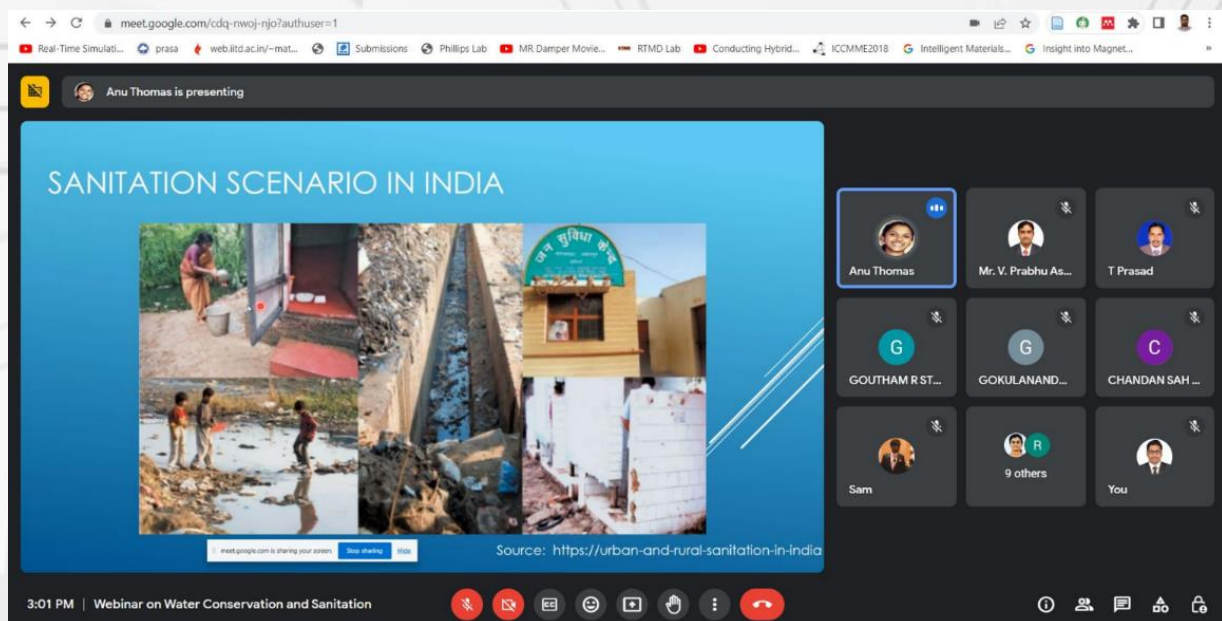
meet.google.com/cdq-nwoj-njo?authuser=1

Real-Time Simulati... prasa web.iitd.ac.in/~mat... Submissions Phillips Lab MR Damper Movie... RTMD Lab Conducting Hybrid... ICCMME2018 Intelligent Materials... Insight into Magnet...

Anu Thomas is presenting

SANITATION SCENARIO IN INDIA

जन सुविधा केन्द्र

meet.google.com is sharing your screen. Stop sharing Hide

Source: https://urban-and-rural-sanitation-in-india

Anu Thomas

Mr. V. Prabhu As...

T Prasad

G
GOUTHAM R ST...

G
GOKULANAND...

C
CHANDAN SAH ...

Sam

R
9 others

You

3:01 PM | Webinar on Water Conservation and Sanitation